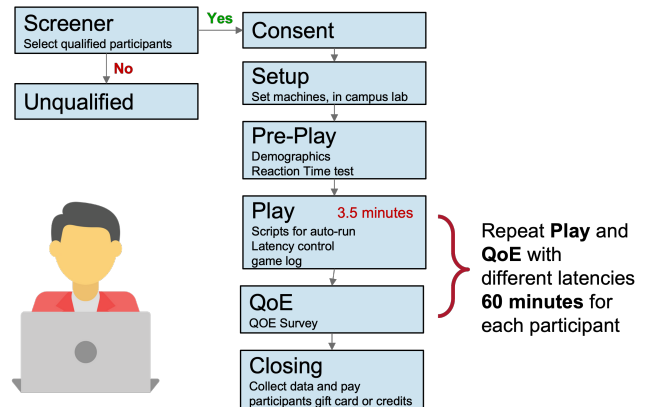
Screener
Select qualified participants

Yes

No

Unqualified

Consent

Setup
Set machines, in campus lab

Pre-Play
Demographics
Reaction Time test

Play
3.5 minutes
Scripts for auto-run
Latency control
game log

QoE
QOE Survey

Closing
Collect data and pay participants gift card or credits

Repeat **Play** and **QoE** with different latencies **60 minutes** for each participant